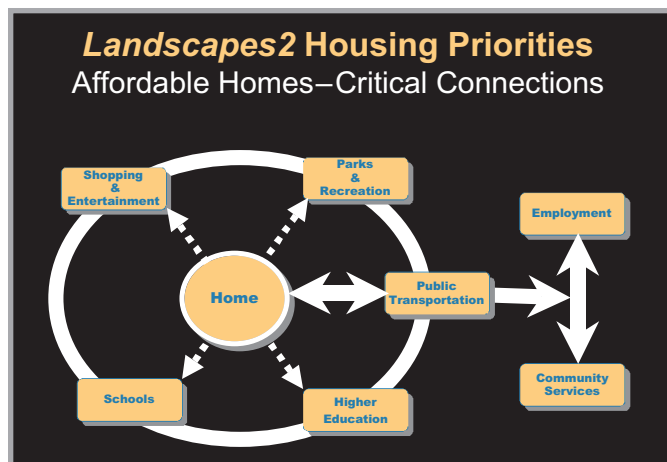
Landscapes2 Housing Priorities
Affordable Homes–Critical Connections

Shopping & Entertainment

Parks & Recreation

Employment

Home

Public Transportation

Schools

Higher Education

Community Services